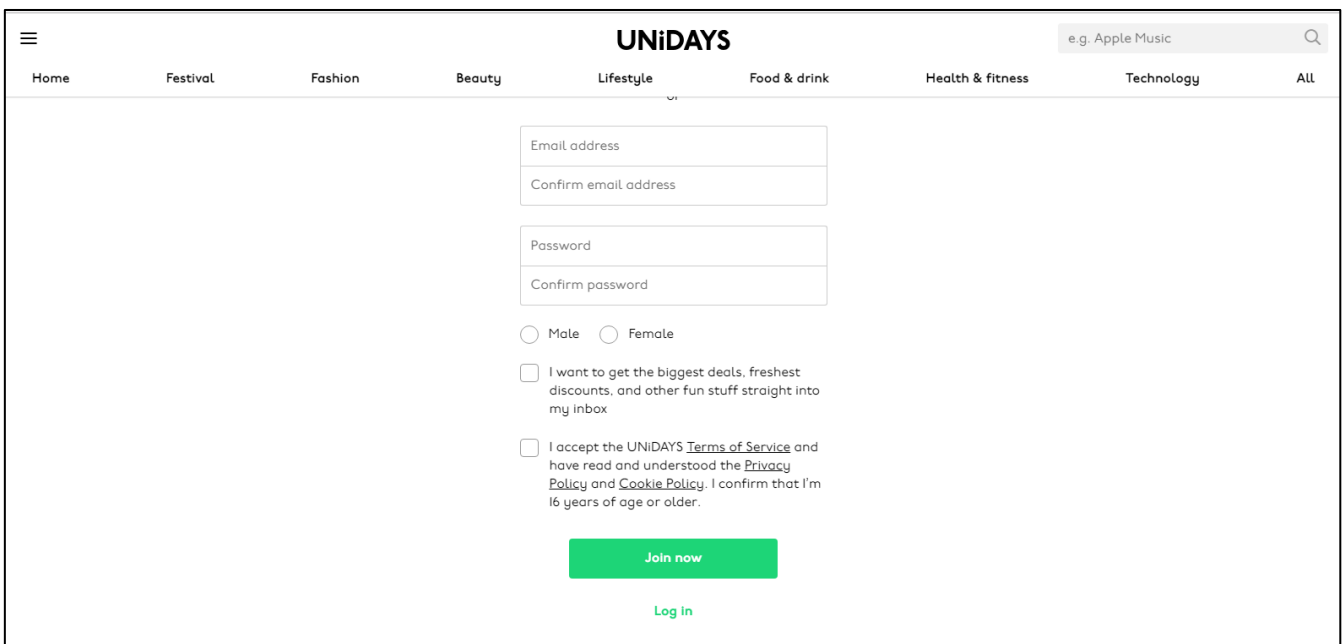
UNiDAYS

e.g. Apple Music

Home Festival Fashion Beauty Lifestyle Food & drink Health & fitness Technology All

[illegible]

Email address

Confirm email address

Password

Confirm password

Male Female

I want to get the biggest deals, freshest discounts, and other fun stuff straight into my inbox

I accept the UNiDAYS Terms of Service and have read and understood the Privacy Policy and Cookie Policy. I confirm that I'm 16 years of age or older.

Join now

Log in